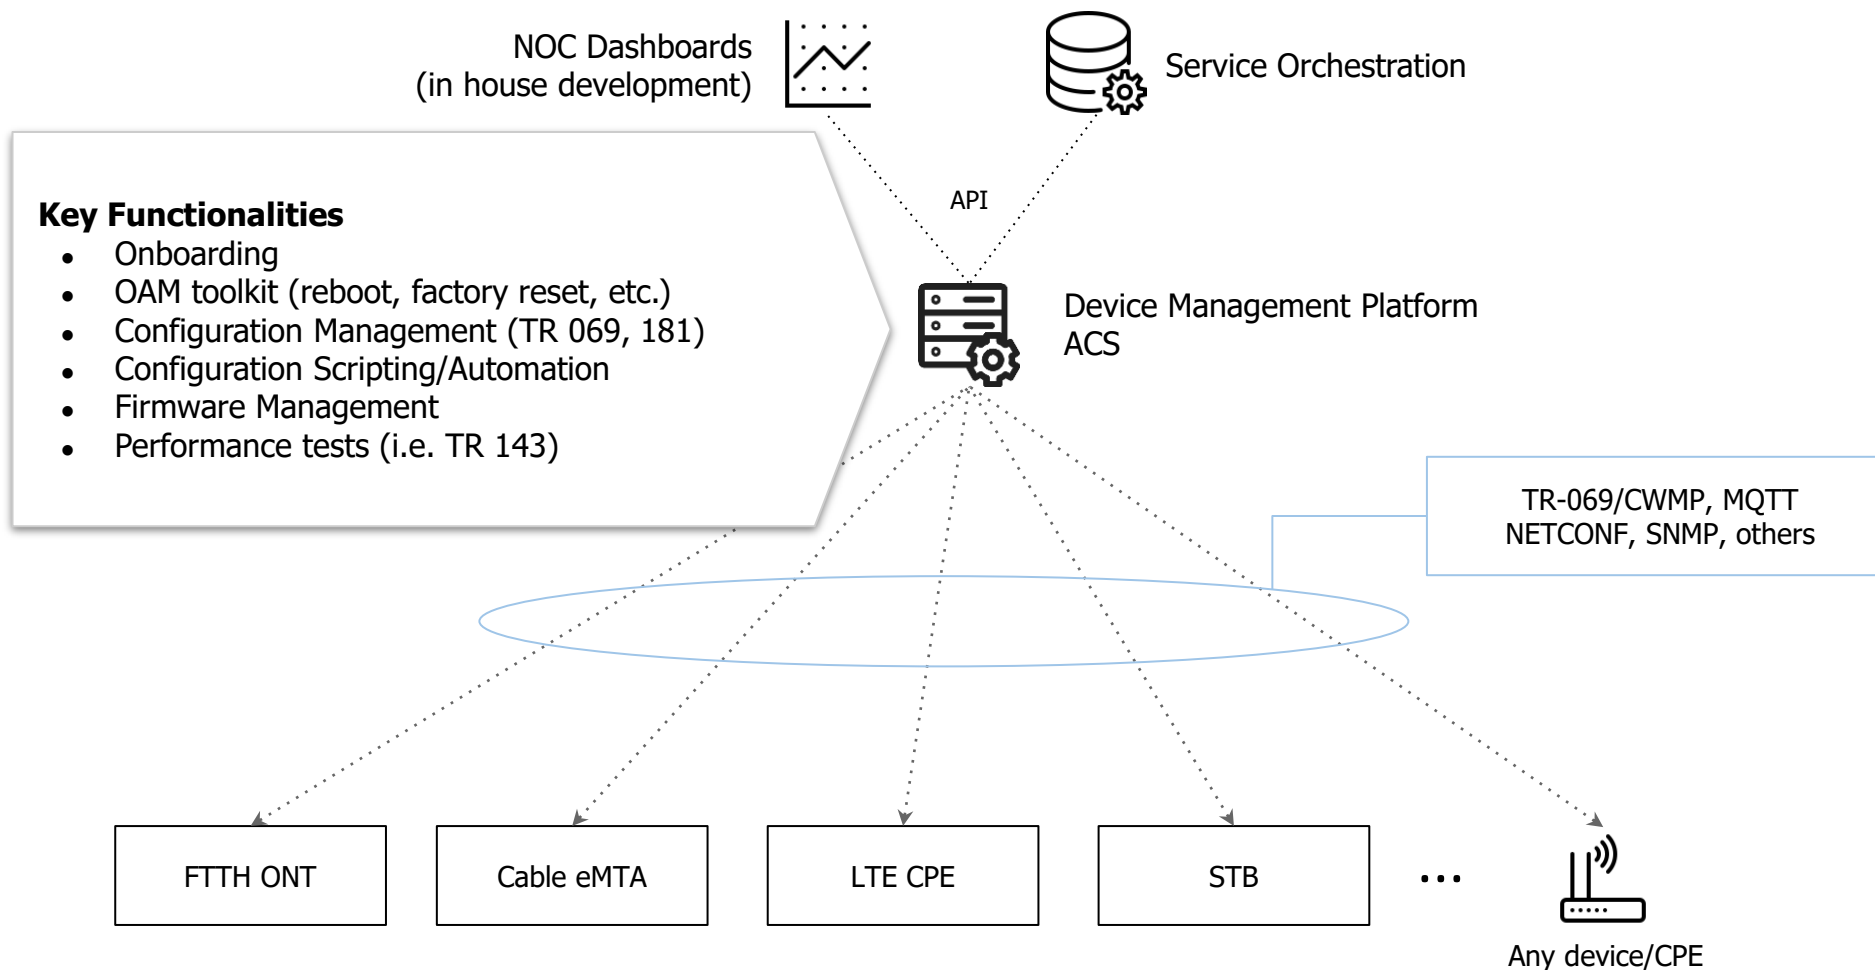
NOC Dashboards
(in house development)

Service Orchestration

Key Functionalities
- Onboarding
- OAM toolkit (reboot, factory reset, etc.)
- Configuration Management (TR 069, 181)
- Configuration Scripting/Automation
- Firmware Management
- Performance tests (i.e. TR 143)

API

Device Management Platform
ACS

TR-069/CWMP, MQTT
NETCONF, SNMP, others

FTTH ONT

Cable eMTA

LTE CPE

STB

...

Any device/CPE